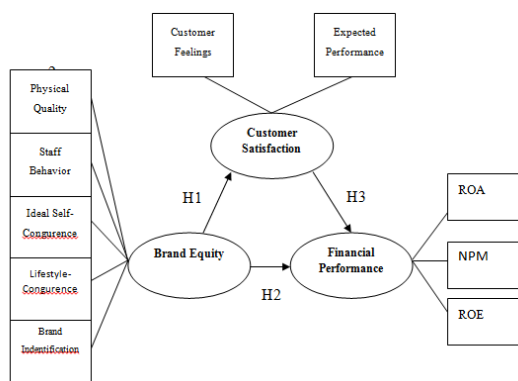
Customer Feelings

Expected Performance

Physical Quality

Staff Behavior

Ideal Self-Congurence

Lifestyle-Congurence

Brand Indentification

Customer Satisfaction

H1

H3

Brand Equity

Financial Performance

H2

ROA

NPM

ROE